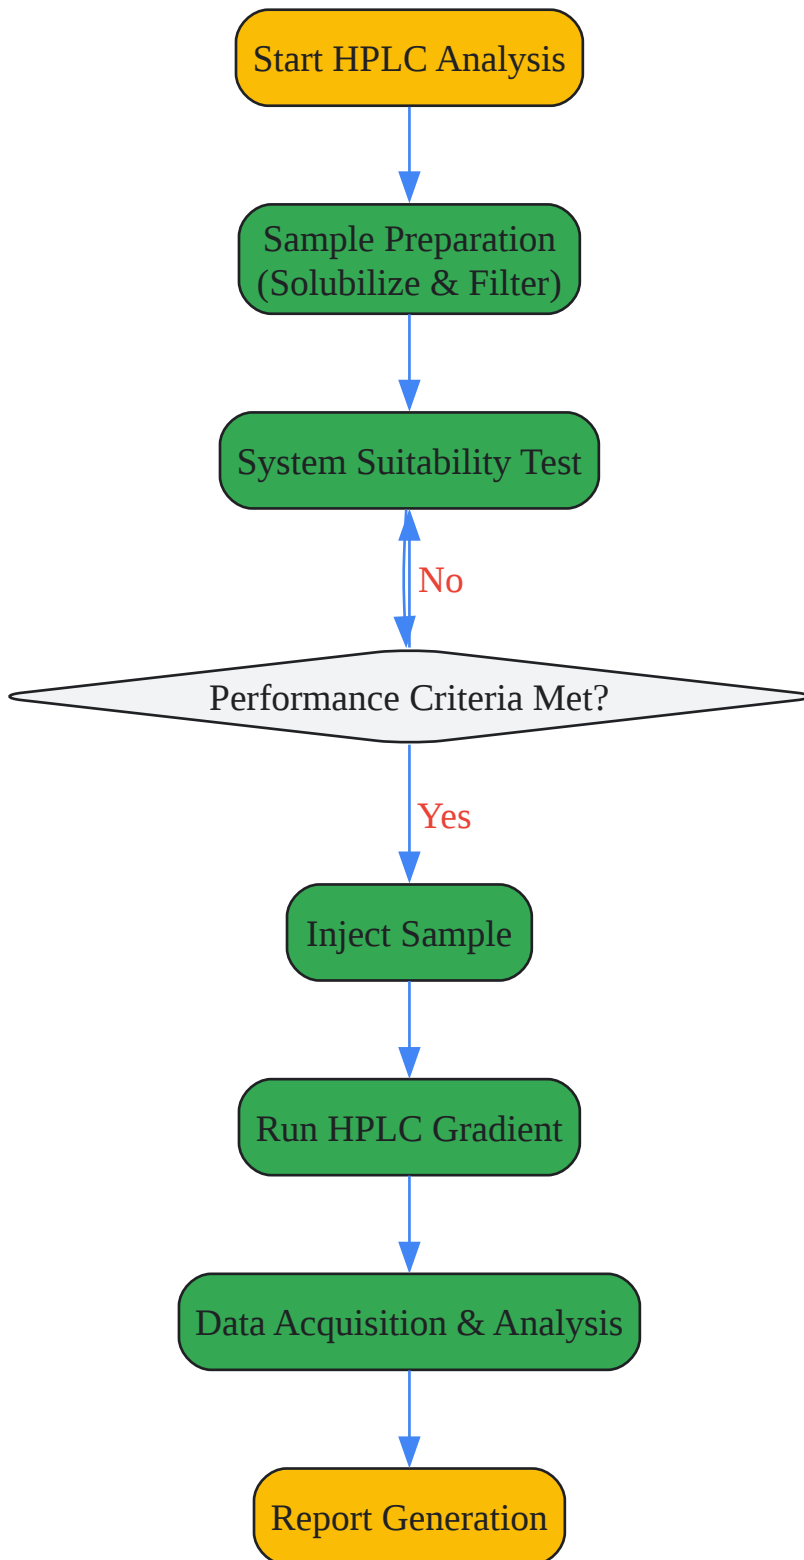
Start HPLC Analysis

Sample Preparation
(Solubilize & Filter)

System Suitability Test

No

Performance Criteria Met?

Yes

Inject Sample

Run HPLC Gradient

Data Acquisition & Analysis

Report Generation